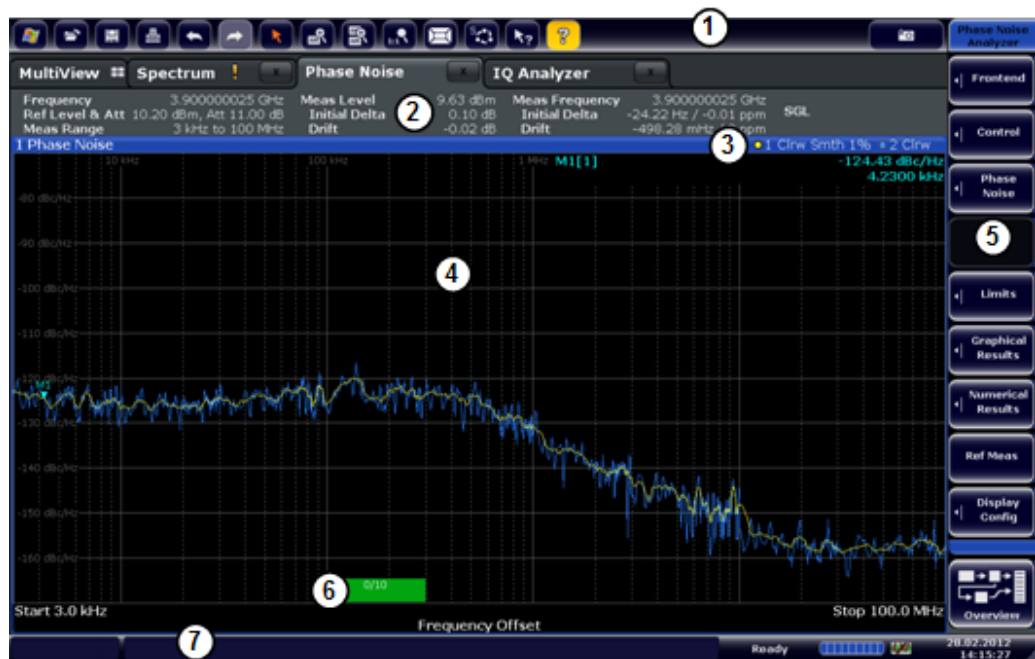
1

Phase Noise Analyzer

MultiView Spectrum ! Phase Noise IQ Analyzer

Frequency 3.900000025 GHz
Ref Level & Att 10.20 dBm, Att 11.00 dB
Meas Range 3 kHz to 100 MHz
Meas Level 9.63 dBm
Initial Delta 0.10 dB
Drift -0.02 dB
2
Meas Frequency 3.900000025 GHz
Initial Delta -24.22 Hz / -0.01 ppm
Drift -498.28 mHz / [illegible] ppm
SGL

1 Phase Noise
3
1 Clrw Smth 1% 2 Clrw

10 kHz
100 kHz
1 MHz
M1[1]
-124.43 dBc/Hz
4.2300 kHz

-80 dBc/Hz
-90 dBc/Hz
-100 dBc/Hz
-110 dBc/Hz
-120 dBc/Hz
M1
-130 dBc/Hz
-140 dBc/Hz
-150 dBc/Hz
-160 dBc/Hz

4

6
0/10

Start 3.0 kHz
Frequency Offset
Stop 100.0 MHz

Frontend
Control
Phase Noise
5
Limits
Graphical Results
Numerical Results
Ref Meas
Display Config
Overview

7
Ready
28.02.2012
14:15:27